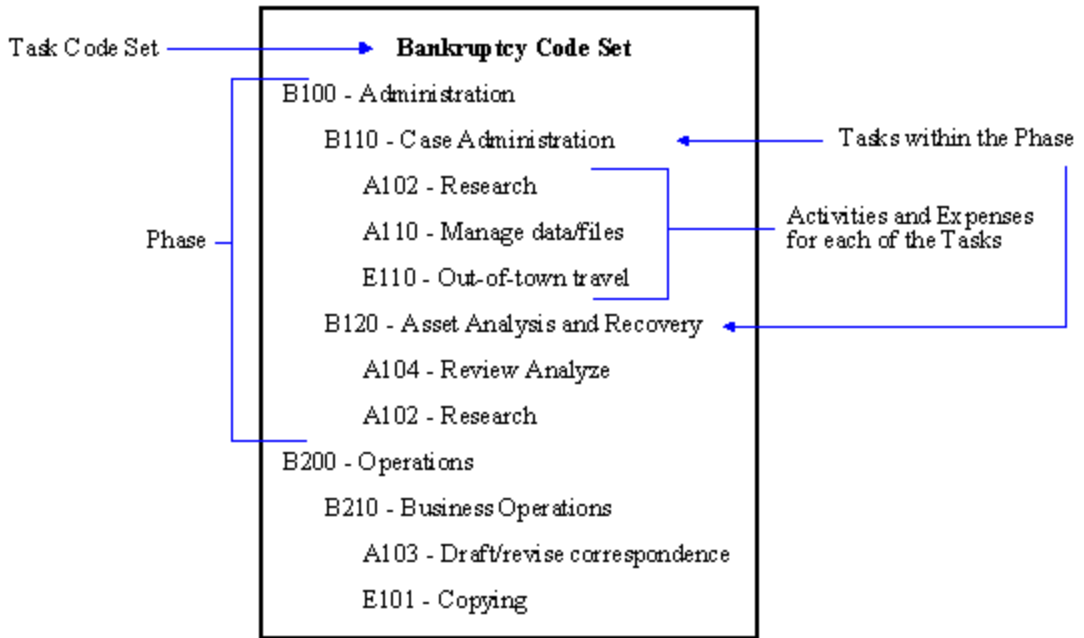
Task Code Set

Bankruptcy Code Set

B100 - Administration

B110 - Case Administration

Tasks within the Phase

A102 - Research

A110 - Manage data/files

Activities and Expenses for each of the Tasks

Phase

E110 - Out-of-town travel

B120 - Asset Analysis and Recovery

A104 - Review Analyze

A102 - Research

B200 - Operations

B210 - Business Operations

A103 - Draft/revise correspondence

E101 - Copying